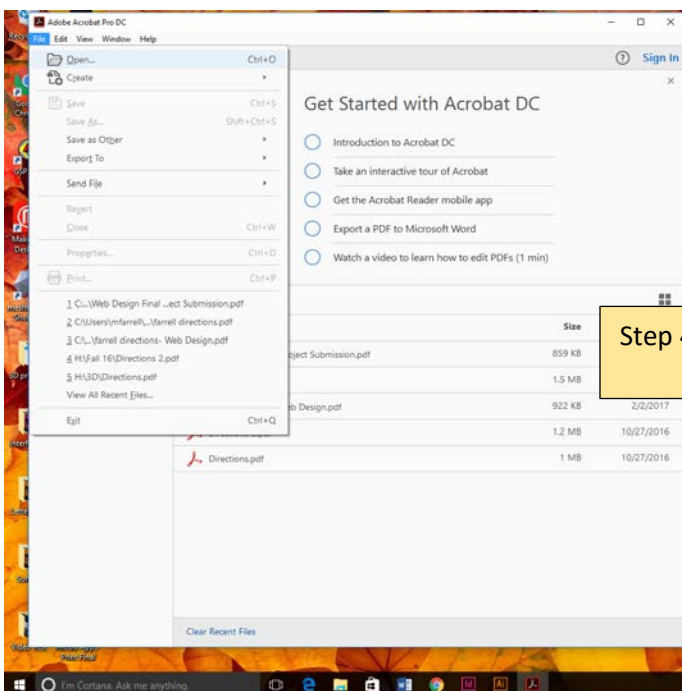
Adobe Acrobat Pro DC

File Edit View Window Help

Open... Ctrl+O
Create
Save Ctrl+S
Save As... Shift+Ctrl+S
Save as Other
Export To
Send File
Revert
Close Ctrl+W
Properties... Ctrl+D
Print... Ctrl+P
1 C:\...\Web Design Final ...ect Submission.pdf
2 C:\Users\mfarrell\...\farrell directions.pdf
3 C:\...\farrell directions- Web Design.pdf
4 H:\Fall 16\Directions 2.pdf
5 H:\3D\Directions.pdf
View All Recent Files...
Exit Ctrl+Q

Sign In

Get Started with Acrobat DC

Introduction to Acrobat DC
Take an interactive tour of Acrobat
Get the Acrobat Reader mobile app
Export a PDF to Microsoft Word
Watch a video to learn how to edit PDFs (1 min)

Size

Step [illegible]

oject Submission.pdf 859 KB
1.5 MB
b Design.pdf 922 KB 2/2/2017
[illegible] 1.2 MB 10/27/2016
Directions.pdf 1 MB 10/27/2016

Clear Recent Files

I'm Cortana. Ask me anything.